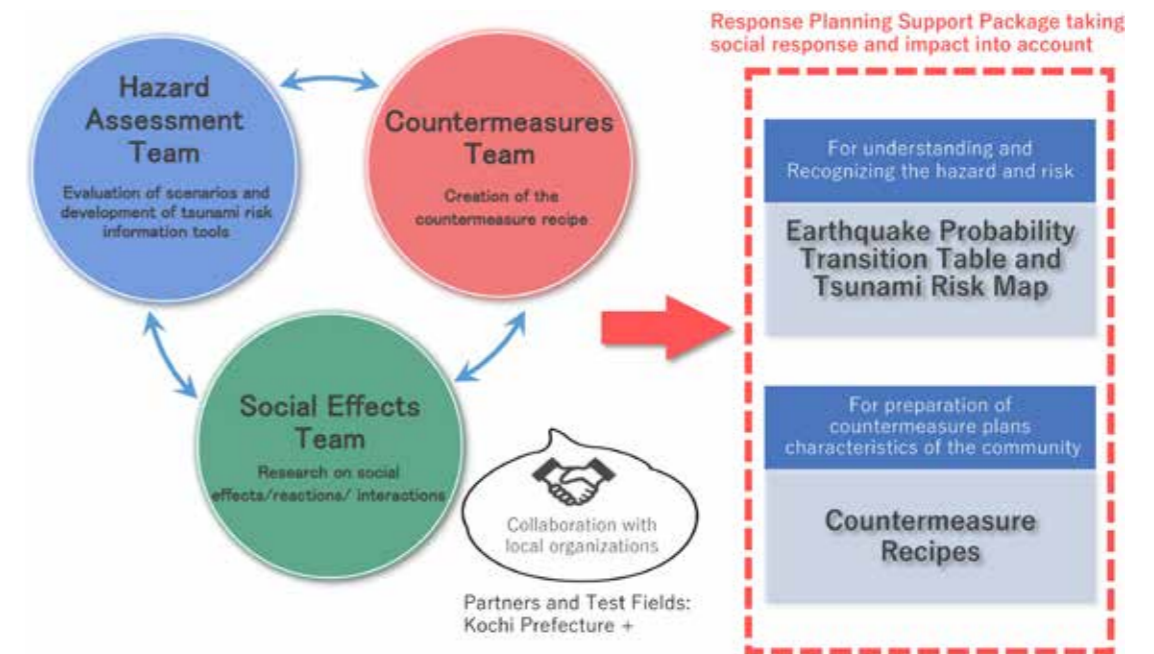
Hazard Assessment Team

Evaluation of scenarios and development of tsunami risk information tools

Countermeasures Team

Creation of the countermeasure recipe

Social Effects Team

Research on social effects/reactions/ interactions

Collaboration with local organizations

Partners and Test Fields: Kochi Prefecture +

Response Planning Support Package taking social response and impact into account

For understanding and Recognizing the hazard and risk

Earthquake Probability Transition Table and Tsunami Risk Map

For preparation of countermeasure plans characteristics of the community

Countermeasure Recipes